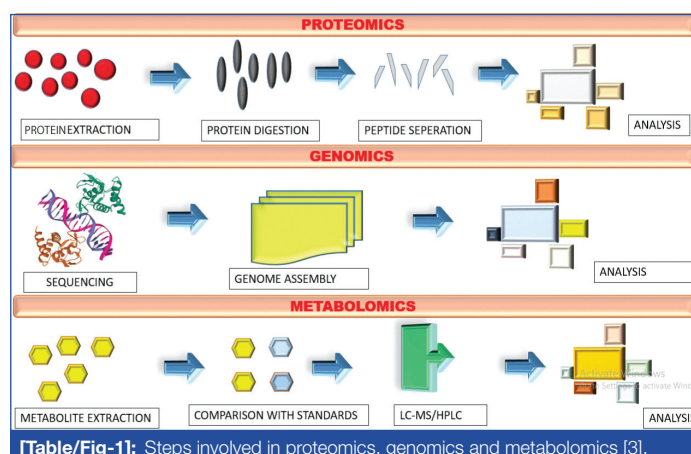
PROTEOMICS

PROTEIN EXTRACTION

PROTEIN DIGESTION

PEPTIDE SEPERATION

ANALYSIS

GENOMICS

SEQUENCING

GENOME ASSEMBLY

ANALYSIS

METABOLOMICS

METABOLITE EXTRACTION

COMPARISON WITH STANDARDS

LC-MS/HPLC

Activate Windows
Go to Settings to activate Windows.

ANALYSI

[Table/Fig-1]: Steps involved in proteomics, genomics and metabolomics [3].